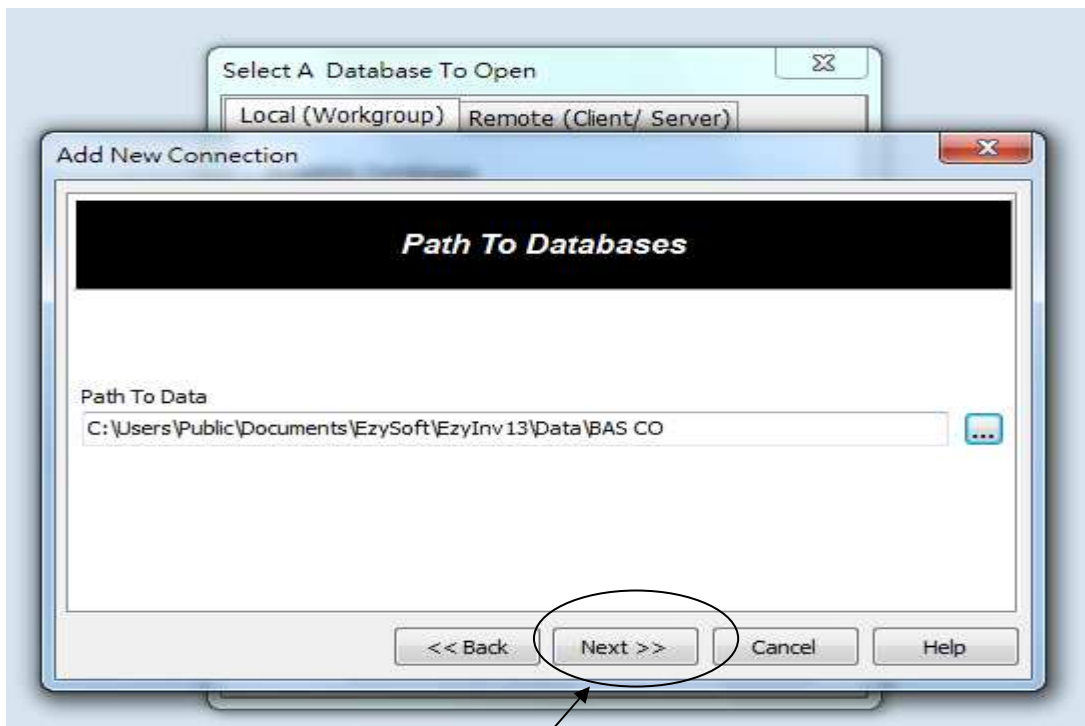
Select A Database To Open

Local (Workgroup) Remote (Client/ Server)

Add New Connection

Path To Databases

Path To Data

C:\Users\Public\Documents\EzySoft\EzyInv13\Data\BAS CO

...

<< Back

Next >>

Cancel

Help